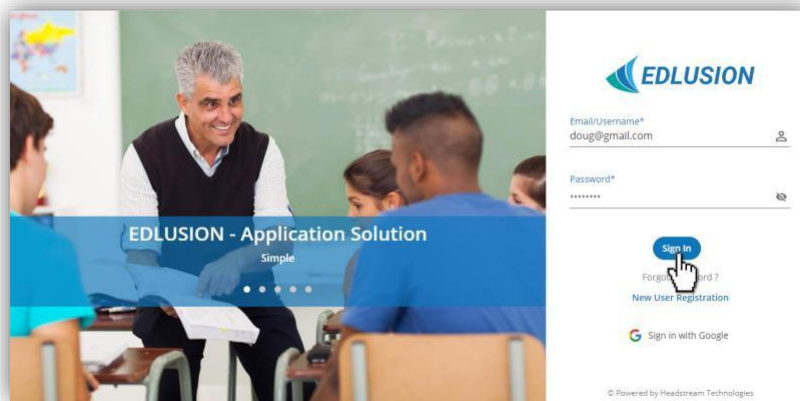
EDLUSION - Application Solution

Simple

EDLUSION

Email/Username*

doug@gmail.com

Password*

••••••••

Sign In

Forgo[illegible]ord ?

New User Registration

G Sign in with Google

© Powered by Headstream Technologies